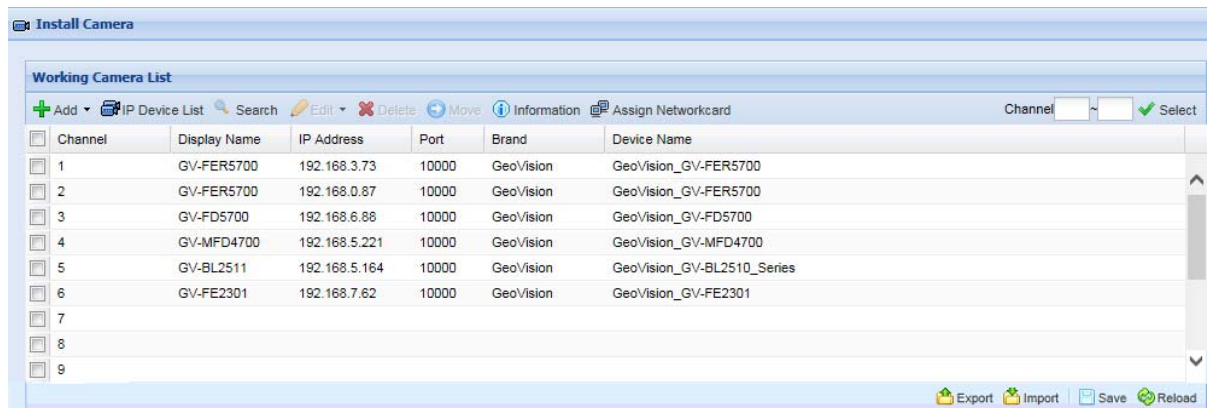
Install Camera

Working Camera List

Add ▾ IP Device List Search Edit ▾ Delete Move Information Assign Networkcard Channel ~ Select

| Channel | Display Name | IP Address | Port | Brand | Device Name |
|---|---|---|---|---|---|
| 1 | GV-FER5700 | 192.168.3.73 | 10000 | GeoVision | GeoVision_GV-FER5700 |
| 2 | GV-FER5700 | 192.168.0.87 | 10000 | GeoVision | GeoVision_GV-FER5700 |
| 3 | GV-FD5700 | 192.168.6.88 | 10000 | GeoVision | GeoVision_GV-FD5700 |
| 4 | GV-MFD4700 | 192.168.5.221 | 10000 | GeoVision | GeoVision_GV-MFD4700 |
| 5 | GV-BL2511 | 192.168.5.164 | 10000 | GeoVision | GeoVision_GV-BL2510_Series |
| 6 | GV-FE2301 | 192.168.7.62 | 10000 | GeoVision | GeoVision_GV-FE2301 |
| 7 | | | | | |
| 8 | | | | | |
| 9 | | | | | |

Export Import Save Reload